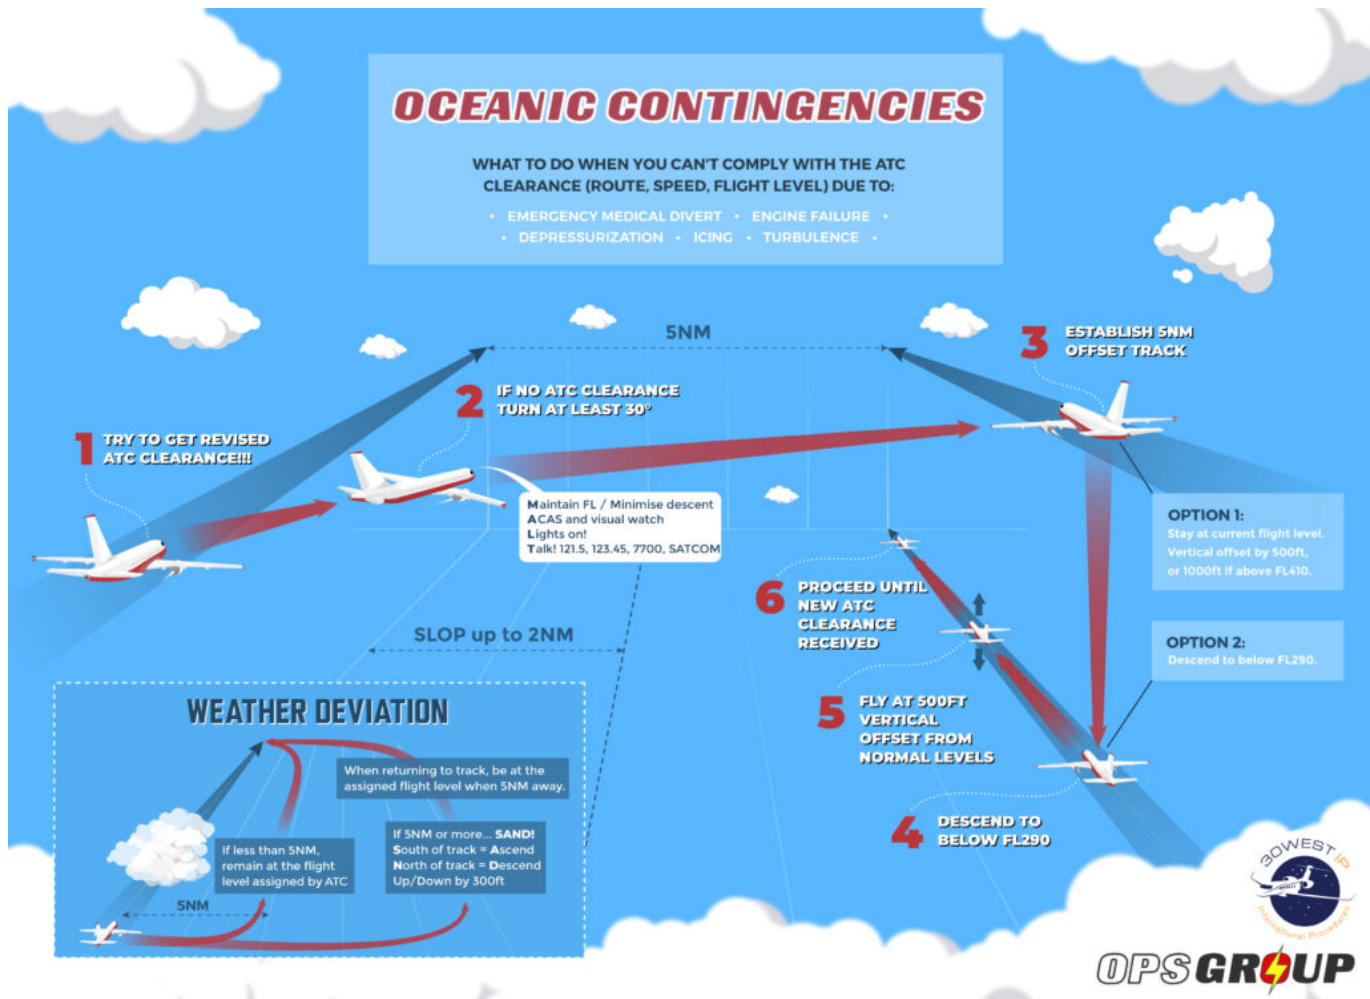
OCEANIC CONTINGENCIES

WHAT TO DO WHEN YOU CAN'T COMPLY WITH THE ATC CLEARANCE (ROUTE, SPEED, FLIGHT LEVEL) DUE TO:

• EMERGENCY MEDICAL DIVERT • ENGINE FAILURE • • DEPRESSURIZATION • ICING • TURBULENCE •

5NM

1 TRY TO GET REVISED ATC CLEARANCE!!!

2 IF NO ATC CLEARANCE TURN AT LEAST 30°

Maintain FL / Minimise descent
ACAS and visual watch
Lights on!
Talk! 121.5, 123.45, 7700, SATCOM

3 ESTABLISH 5NM OFFSET TRACK

OPTION 1:
Stay at current flight level. Vertical offset by 500ft, or 1000ft if above FL410.

OPTION 2:
Descend to below FL290.

6 PROCEED UNTIL NEW ATC CLEARANCE RECEIVED

5 FLY AT 500FT VERTICAL OFFSET FROM NORMAL LEVELS

4 DESCEND TO BELOW FL290

SLOP up to 2NM

WEATHER DEVIATION

When returning to track, be at the assigned flight level when 5NM away.

If less than 5NM, remain at the flight level assigned by ATC

If 5NM or more... SAND!
South of track = Ascend
North of track = Descend
Up/Down by 300ft

5NM

30WEST IP
International Procedures

OPSGROUP